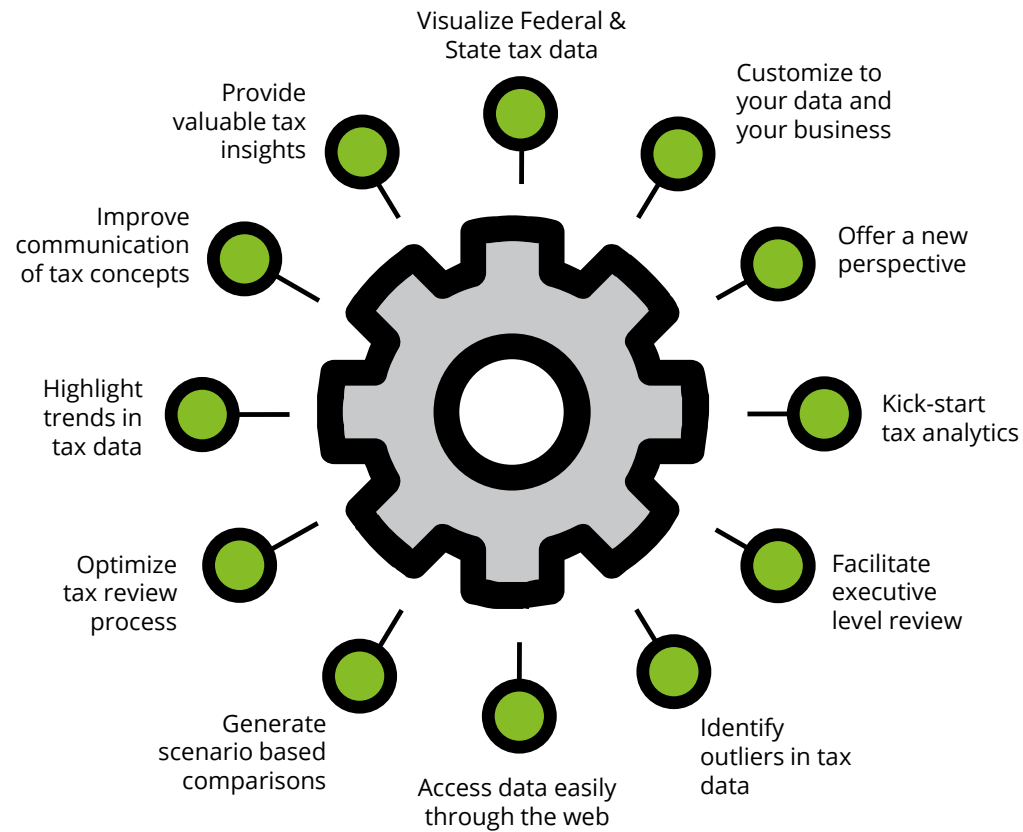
Visualize Federal & State tax data

Customize to your data and your business

Offer a new perspective

Kick-start tax analytics

Facilitate executive level review

Identify outliers in tax data

Access data easily through the web

Generate scenario based comparisons

Optimize tax review process

Highlight trends in tax data

Improve communication of tax concepts

Provide valuable tax insights